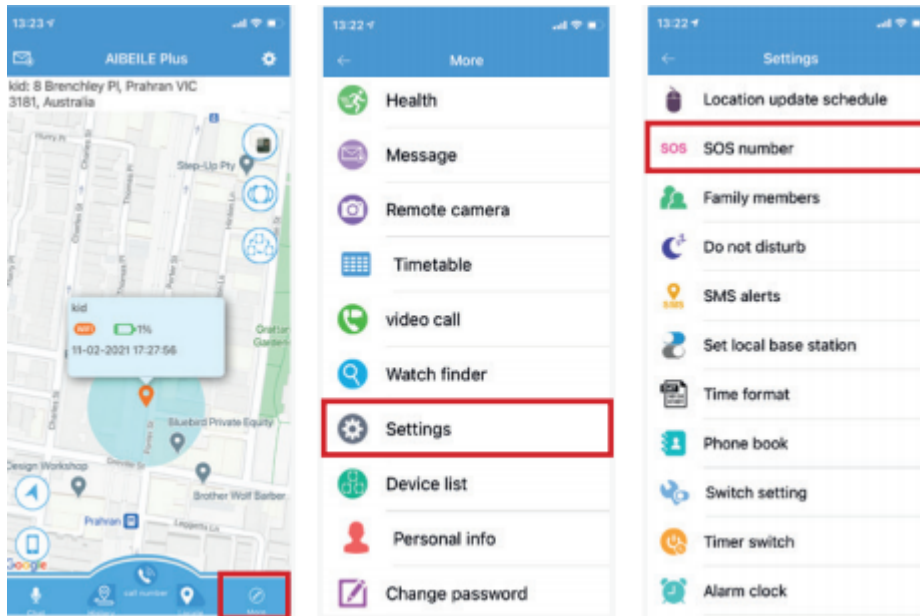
13:23

AIBEILE Plus

kid: 8 Brenchley Pl, Prahran VIC 3181, Australia

Step-Up Pty

kid

1%

11-02-2021 17:27:56

Bluebird Private Equity

Design Workshop

Brother Wolf Barber

Prahran

Google

call number

More

13:22

More

Health

Message

Remote camera

Timetable

video call

Watch finder

Settings

Device list

Personal info

Change password

13:22

Settings

Location update schedule

SOS SOS number

Family members

Do not disturb

SMS alerts

Set local base station

Time format

Phone book

Switch setting

Timer switch

Alarm clock